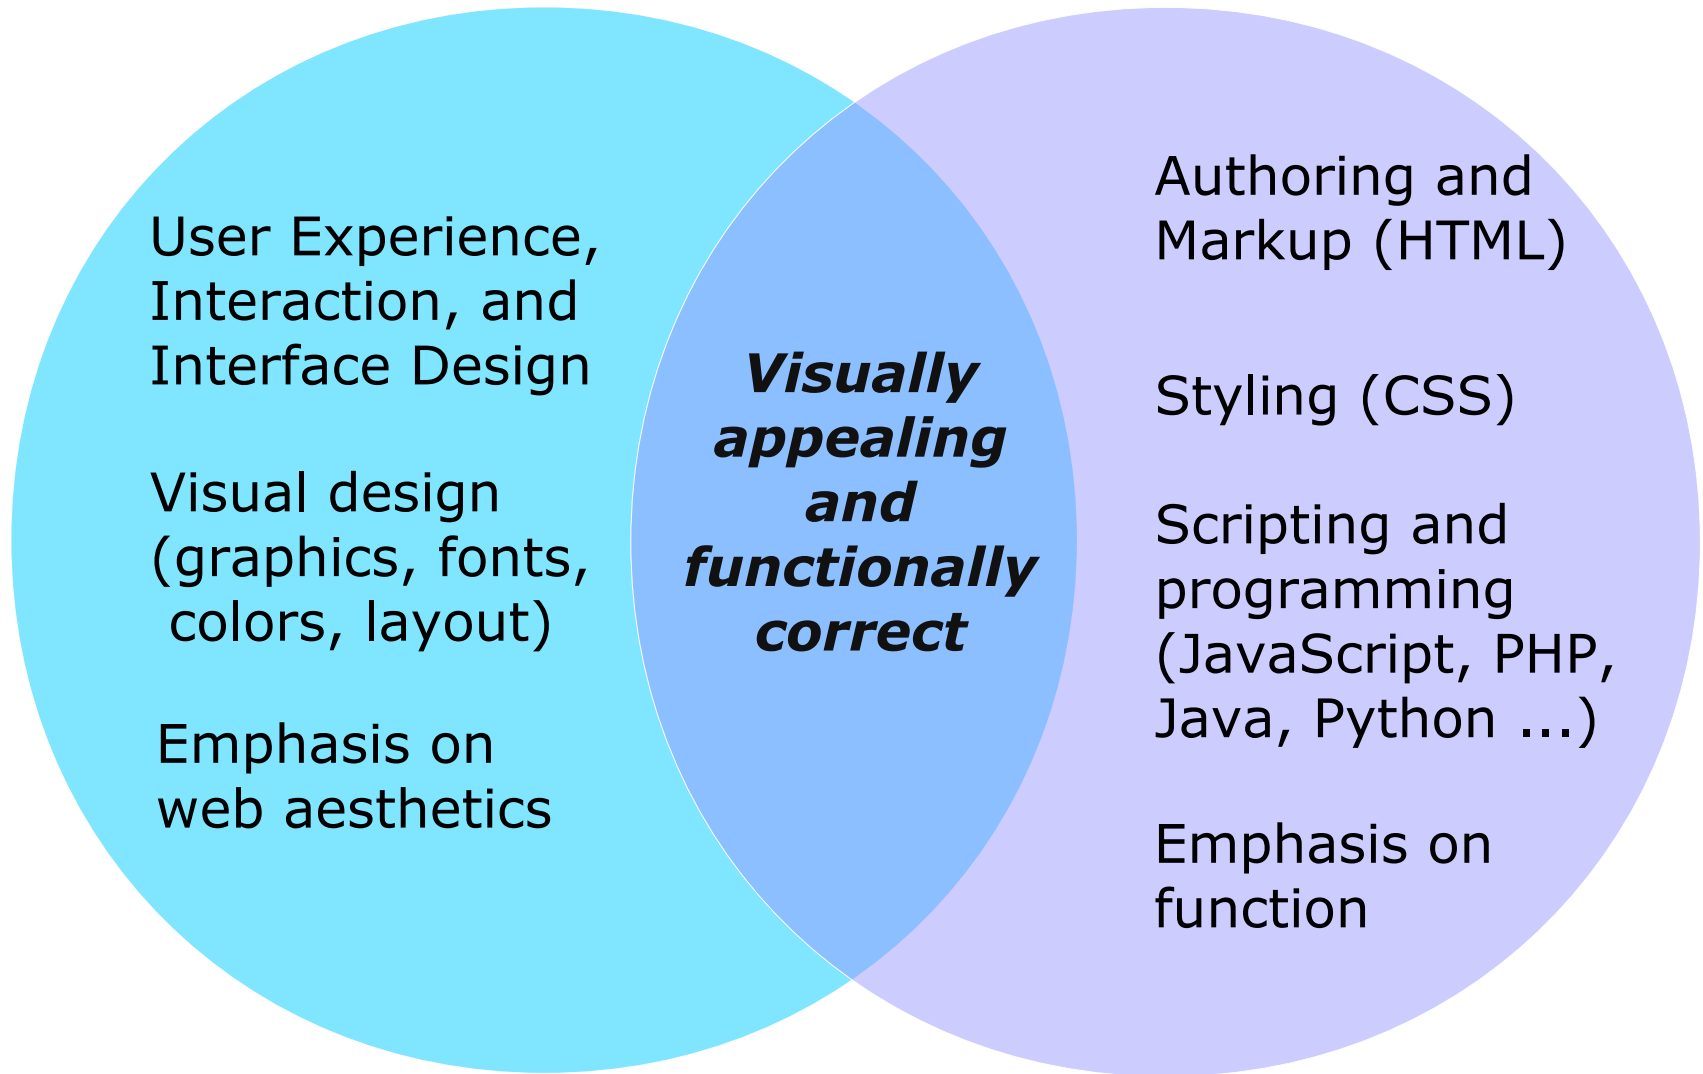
User Experience, Interaction, and Interface Design

Visual design (graphics, fonts, colors, layout)

Emphasis on web aesthetics

Visually appealing and functionally correct

Authoring and Markup (HTML)

Styling (CSS)

Scripting and programming (JavaScript, PHP, Java, Python ...)

Emphasis on function